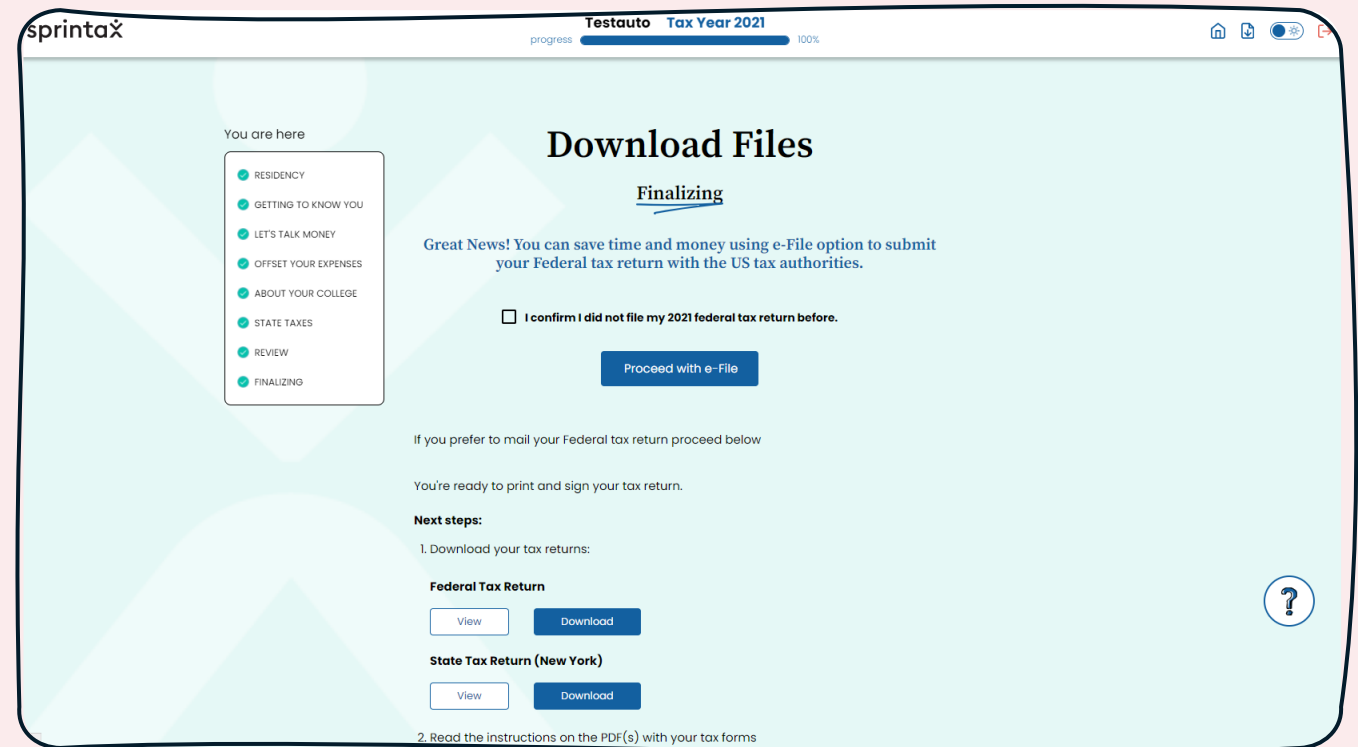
sprintax

Testauto Tax Year 2021

progress 100%

You are here

RESIDENCY
GETTING TO KNOW YOU
LET'S TALK MONEY
OFFSET YOUR EXPENSES
ABOUT YOUR COLLEGE
STATE TAXES
REVIEW
FINALIZING

Download Files

Finalizing

Great News! You can save time and money using e-File option to submit your Federal tax return with the US tax authorities.

I confirm I did not file my 2021 federal tax return before.

Proceed with e-File

If you prefer to mail your Federal tax return proceed below

You're ready to print and sign your tax return.

Next steps:

1. Download your tax returns:

Federal Tax Return

View Download

State Tax Return (New York)

View Download

2. Read the instructions on the PDF(s) with your tax forms

?